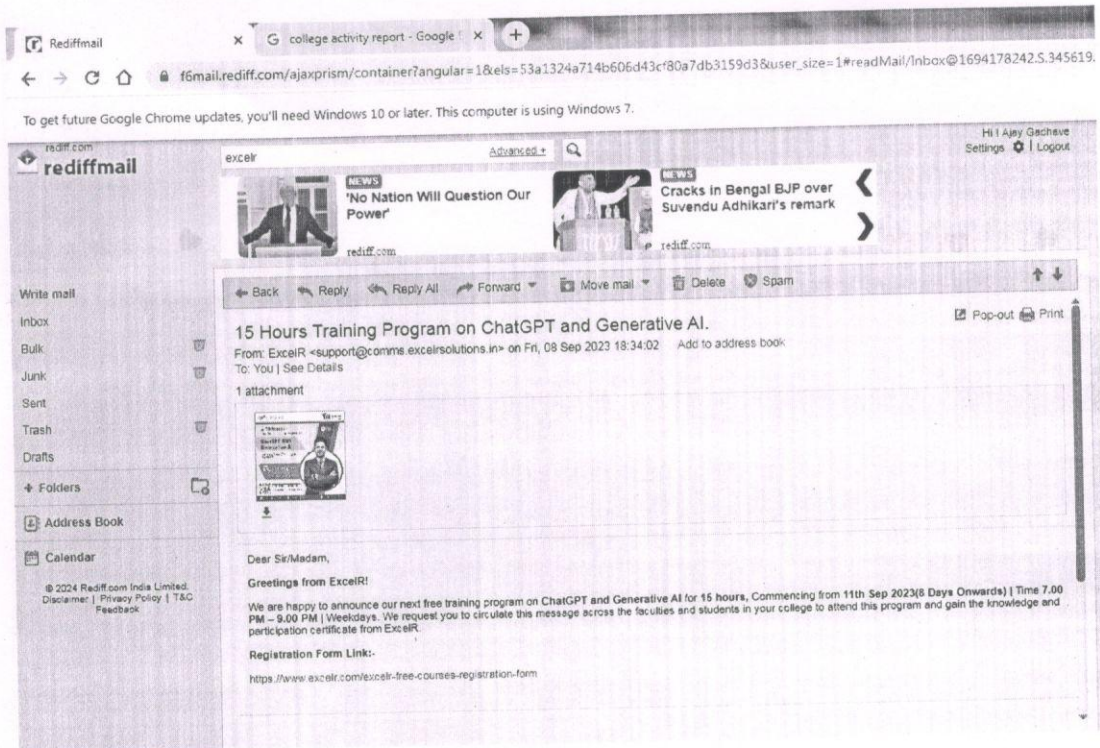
Rediffmail × G college activity report - Google × +

f6mail.rediff.com/ajaxprism/container?angular=1&els=53a1324a714b606d43cf80a7db3159d3&user_size=1#readMail/Inbox@1694178242.S.345619.

To get future Google Chrome updates, you'll need Windows 10 or later. This computer is using Windows 7.

rediff.com rediffmail

excelr Advanced

Hi ! Ajay Gachave Settings | Logout

NEWS 'No Nation Will Question Our Power' rediff.com

NEWS Cracks in Bengal BJP over Suvendu Adhikari's remark rediff.com

Write mail
Inbox
Bulk
Junk
Sent
Trash
Drafts
+ Folders
Address Book
Calendar

© 2024 Rediff.com India Limited. Disclaimer | Privacy Policy | T&C Feedback

Back Reply Reply All Forward Move mail Delete Spam

Pop-out Print

15 Hours Training Program on ChatGPT and Generative AI.

From: ExcelR <support@comms.excelrsolutions.in> on Fri, 08 Sep 2023 18:34:02 Add to address book
To: You | See Details

1 attachment

Dear Sir/Madam,

Greetings from ExcelR!

We are happy to announce our next free training program on ChatGPT and Generative AI for 15 hours, Commencing from 11th Sep 2023(8 Days Onwards) | Time 7.00 PM – 9.00 PM | Weekdays. We request you to circulate this message across the faculties and students in your college to attend this program and gain the knowledge and participation certificate from ExcelR.

Registration Form Link:-

https://www.excelr.com/excelr-free-courses-registration-form